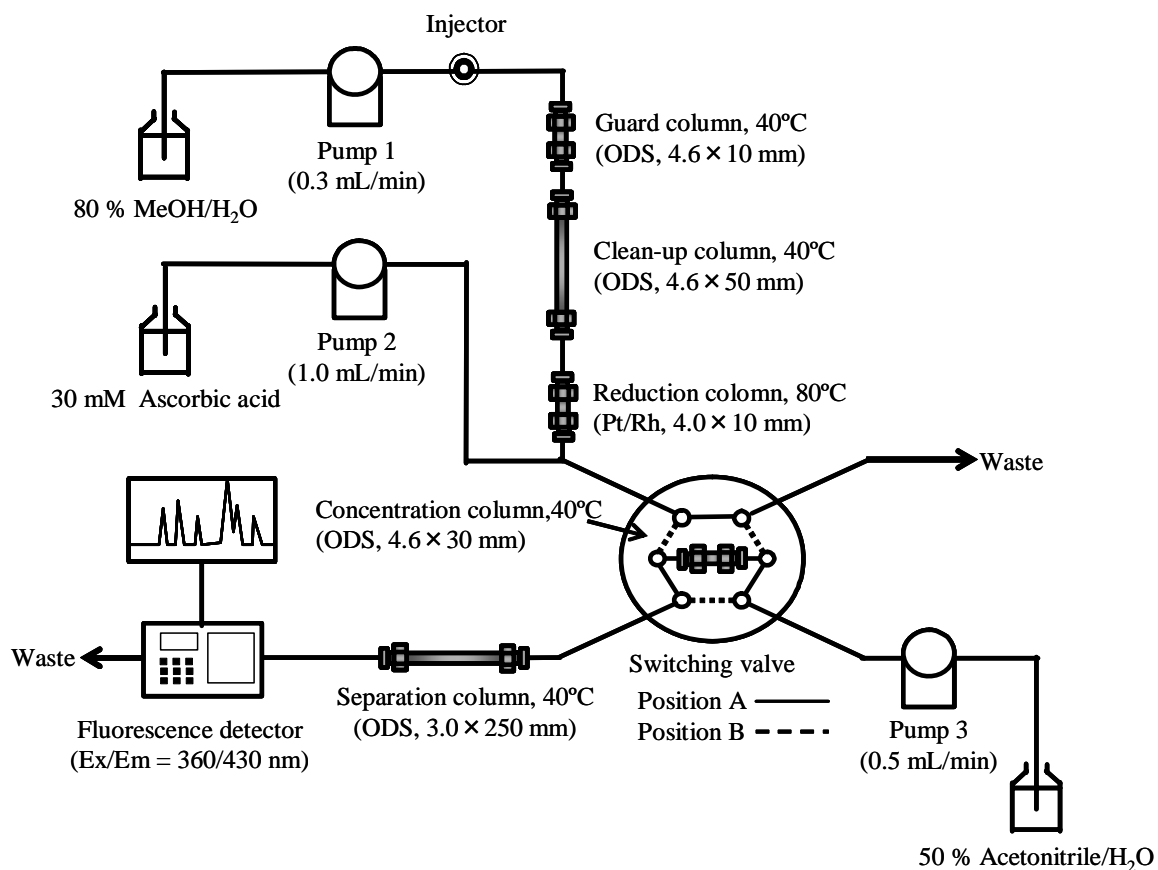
Injector

Pump 1
(0.3 mL/min)

80 % MeOH/$H_2O$

Guard column, 40ºC
(ODS, 4.6 × 10 mm)

Clean-up column, 40ºC
(ODS, 4.6 × 50 mm)

Pump 2
(1.0 mL/min)

30 mM Ascorbic acid

Reduction colomn, 80ºC
(Pt/Rh, 4.0 × 10 mm)

Waste

Concentration column,40ºC
(ODS, 4.6 × 30 mm)

Waste

Switching valve

Position A
Position B

Separation column, 40ºC
(ODS, 3.0 × 250 mm)

Fluorescence detector
(Ex/Em = 360/430 nm)

Pump 3
(0.5 mL/min)

50 % Acetonitrile/$H_2O$